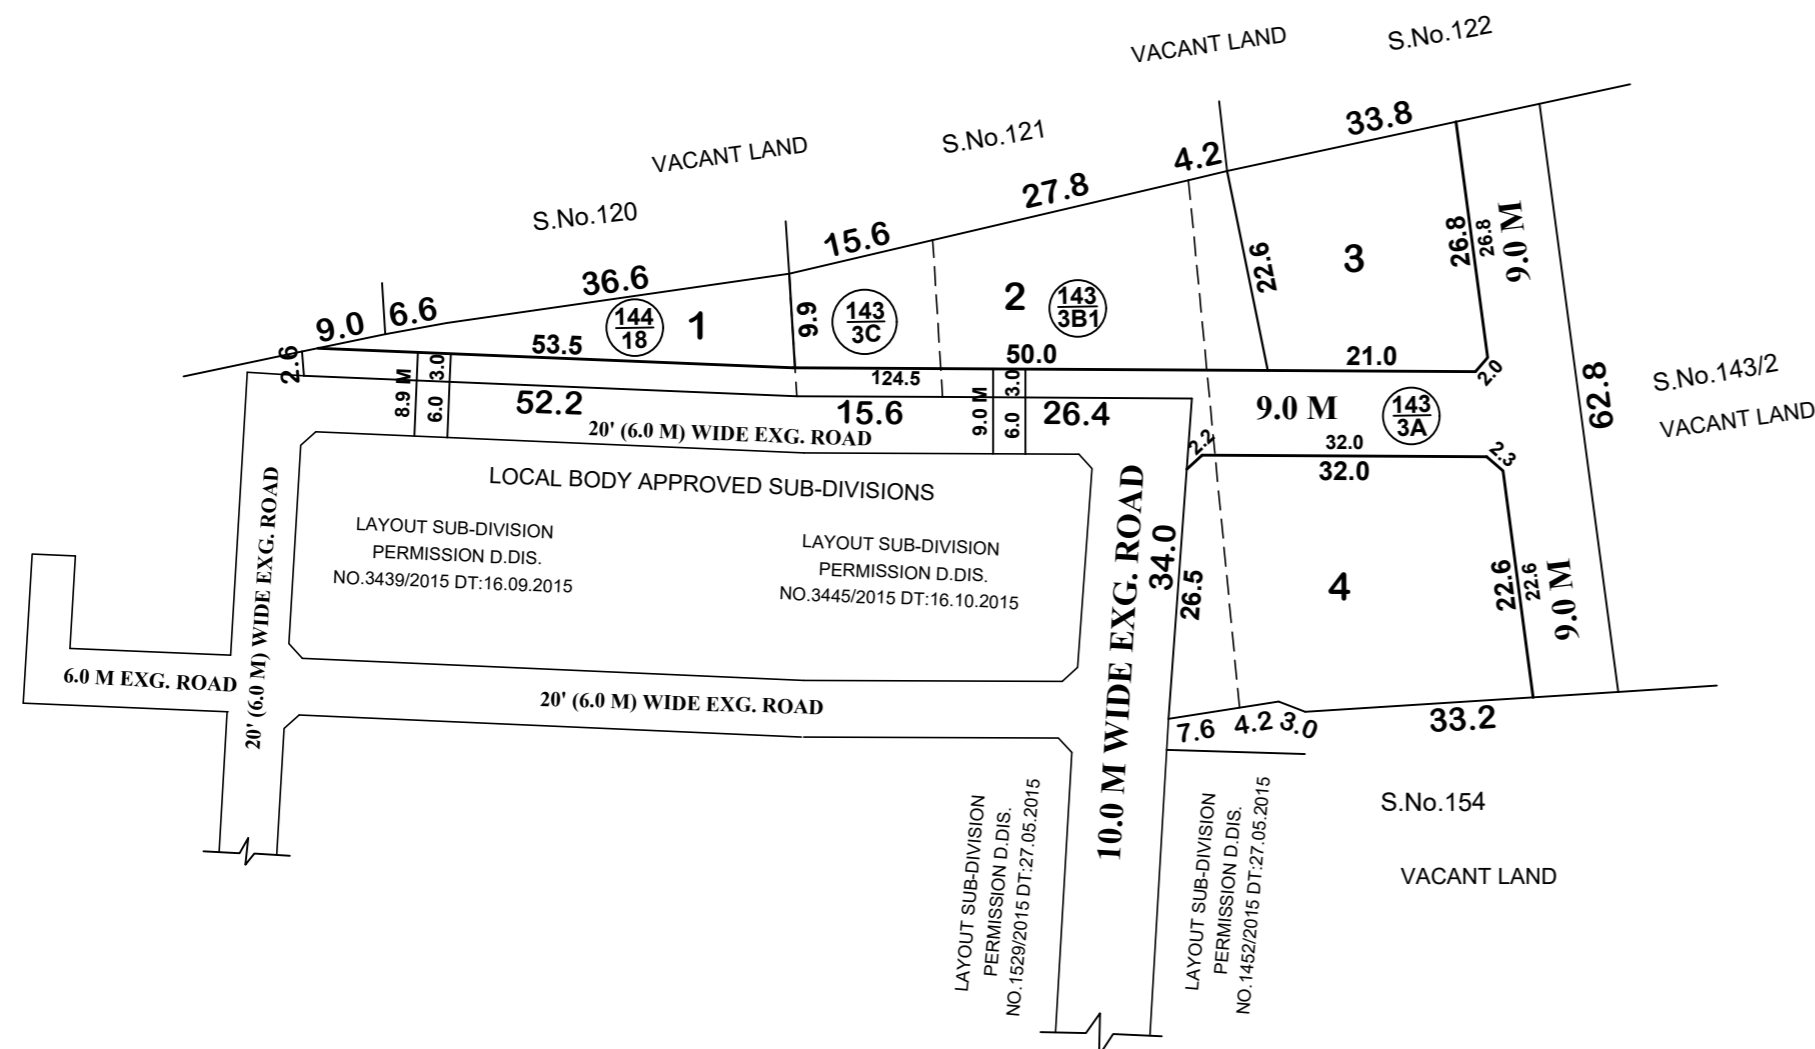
VACANT LAND
S.No.122
33.8
4.2
S.No.121
VACANT LAND
27.8
S.No.120
15.6
36.6
22.6
3
26.8
26.8
9.0 M
9.0
6.6
9.9
$\frac{143}{3C}$
2
$\frac{143}{3B1}$
$\frac{144}{18}$
1
2.6
53.5
3.0
50.0
21.0
2.0
S.No.143/2
62.8
VACANT LAND
8.9 M
6.0
52.2
124.5
15.6
9.0 M
3.0
6.0
26.4
9.0 M
$\frac{143}{3A}$
20' (6.0 M) WIDE EXG. ROAD
2.2
32.0
32.0
2.3
LOCAL BODY APPROVED SUB-DIVISIONS
LAYOUT SUB-DIVISION PERMISSION D.DIS. NO.3439/2015 DT:16.09.2015
LAYOUT SUB-DIVISION PERMISSION D.DIS. NO.3445/2015 DT:16.10.2015
20' (6.0 M) WIDE EXG. ROAD
34.0
26.5
4
22.6
22.6
9.0 M
6.0 M EXG. ROAD
20' (6.0 M) WIDE EXG. ROAD
10.0 M WIDE EXG. ROAD
7.6
4.2
3.0
33.2
S.No.154
VACANT LAND
LAYOUT SUB-DIVISION PERMISSION D.DIS. NO.1529/2015 DT:27.05.2015
LAYOUT SUB-DIVISION PERMISSION D.DIS. NO.1452/2015 DT:27.05.2015